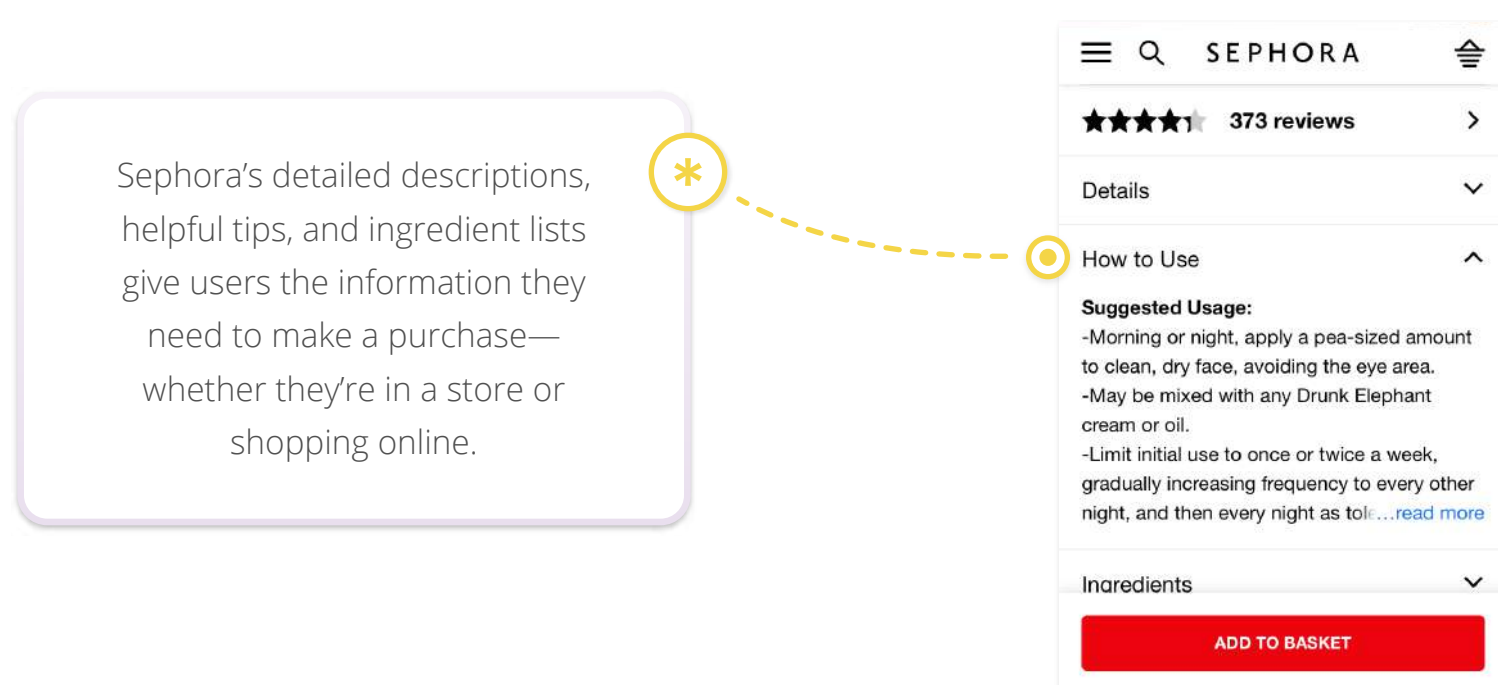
Sephora's detailed descriptions, helpful tips, and ingredient lists give users the information they need to make a purchase—whether they're in a store or shopping online.

*

SEPHORA

373 reviews

Details

How to Use

Suggested Usage:
-Morning or night, apply a pea-sized amount to clean, dry face, avoiding the eye area.
-May be mixed with any Drunk Elephant cream or oil.
-Limit initial use to once or twice a week, gradually increasing frequency to every other night, and then every night as tol...read more

Ingredients

ADD TO BASKET